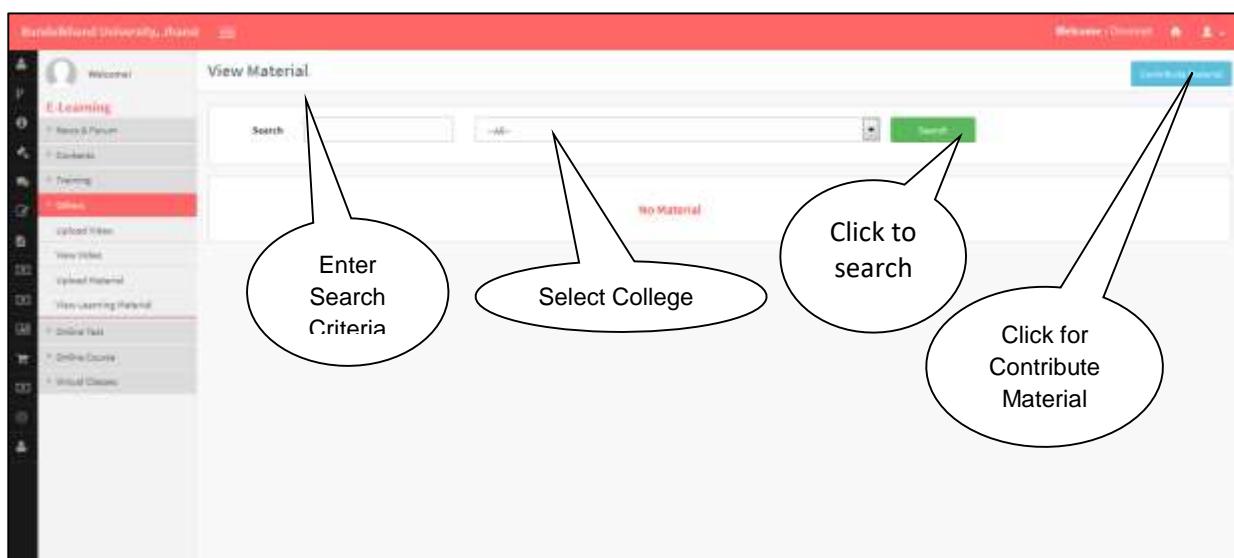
Bundelkhand University, Jhansi

Welcome : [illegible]

Welcome!

E-Learning

News & Forum

Contents

Training

Others

Upload Video

View Video

Upload Material

View Learning Material

Online Test

Online Course

Virtual Classes

View Material

Contribute Material

Search

--All--

Search

No Material

Enter Search Criteria

Select College

Click to search

Click for Contribute Material